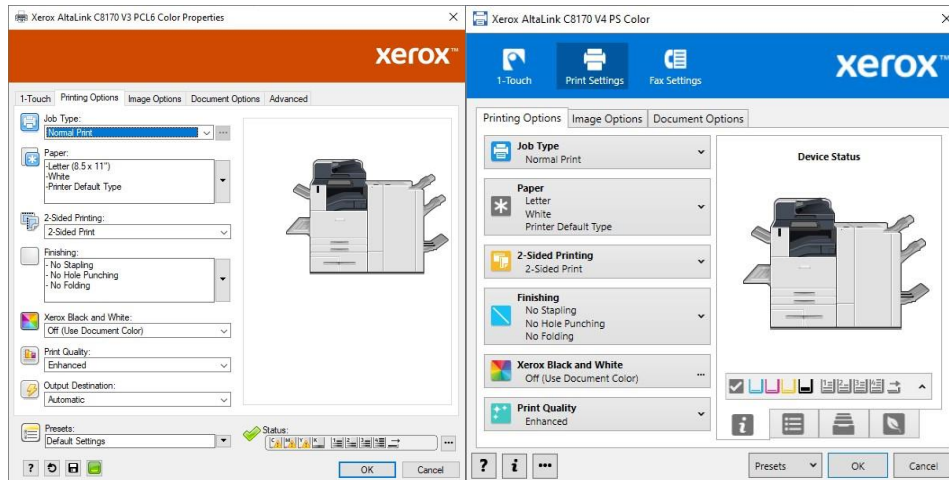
Xerox AltaLink C8170 V3 PCL6 Color Properties
×
xerox™
1-Touch
Printing Options
Image Options
Document Options
Advanced
Job Type:
Normal Print
Paper:
-Letter (8.5 x 11")
-White
-Printer Default Type
2-Sided Printing:
2-Sided Print
Finishing:
- No Stapling
- No Hole Punching
- No Folding
Xerox Black and White:
Off (Use Document Color)
Print Quality:
Enhanced
Output Destination:
Automatic
Presets:
Default Settings
Status:
OK
Cancel

Xerox AltaLink C8170 V4 PS Color
×
1-Touch
Print Settings
Fax Settings
xerox™
Printing Options
Image Options
Document Options
Job Type
Normal Print
Paper
Letter
White
Printer Default Type
2-Sided Printing
2-Sided Print
Finishing
No Stapling
No Hole Punching
No Folding
Xerox Black and White
Off (Use Document Color)
Print Quality
Enhanced
Device Status
?
i
...
Presets
OK
Cancel